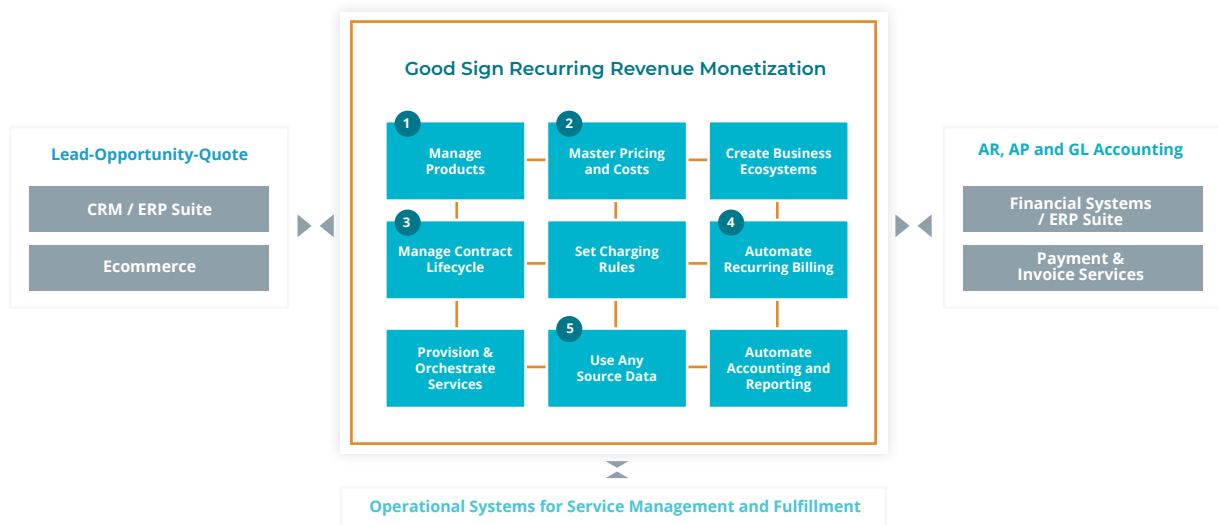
Lead-Opportunity-Quote

CRM / ERP Suite

Ecommerce

Good Sign Recurring Revenue Monetization

1 Manage Products

2 Master Pricing and Costs

Create Business Ecosystems

3 Manage Contract Lifecycle

Set Charging Rules

4 Automate Recurring Billing

Provision & Orchestrate Services

5 Use Any Source Data

Automate Accounting and Reporting

AR, AP and GL Accounting

Financial Systems / ERP Suite

Payment & Invoice Services

Operational Systems for Service Management and Fulfillment